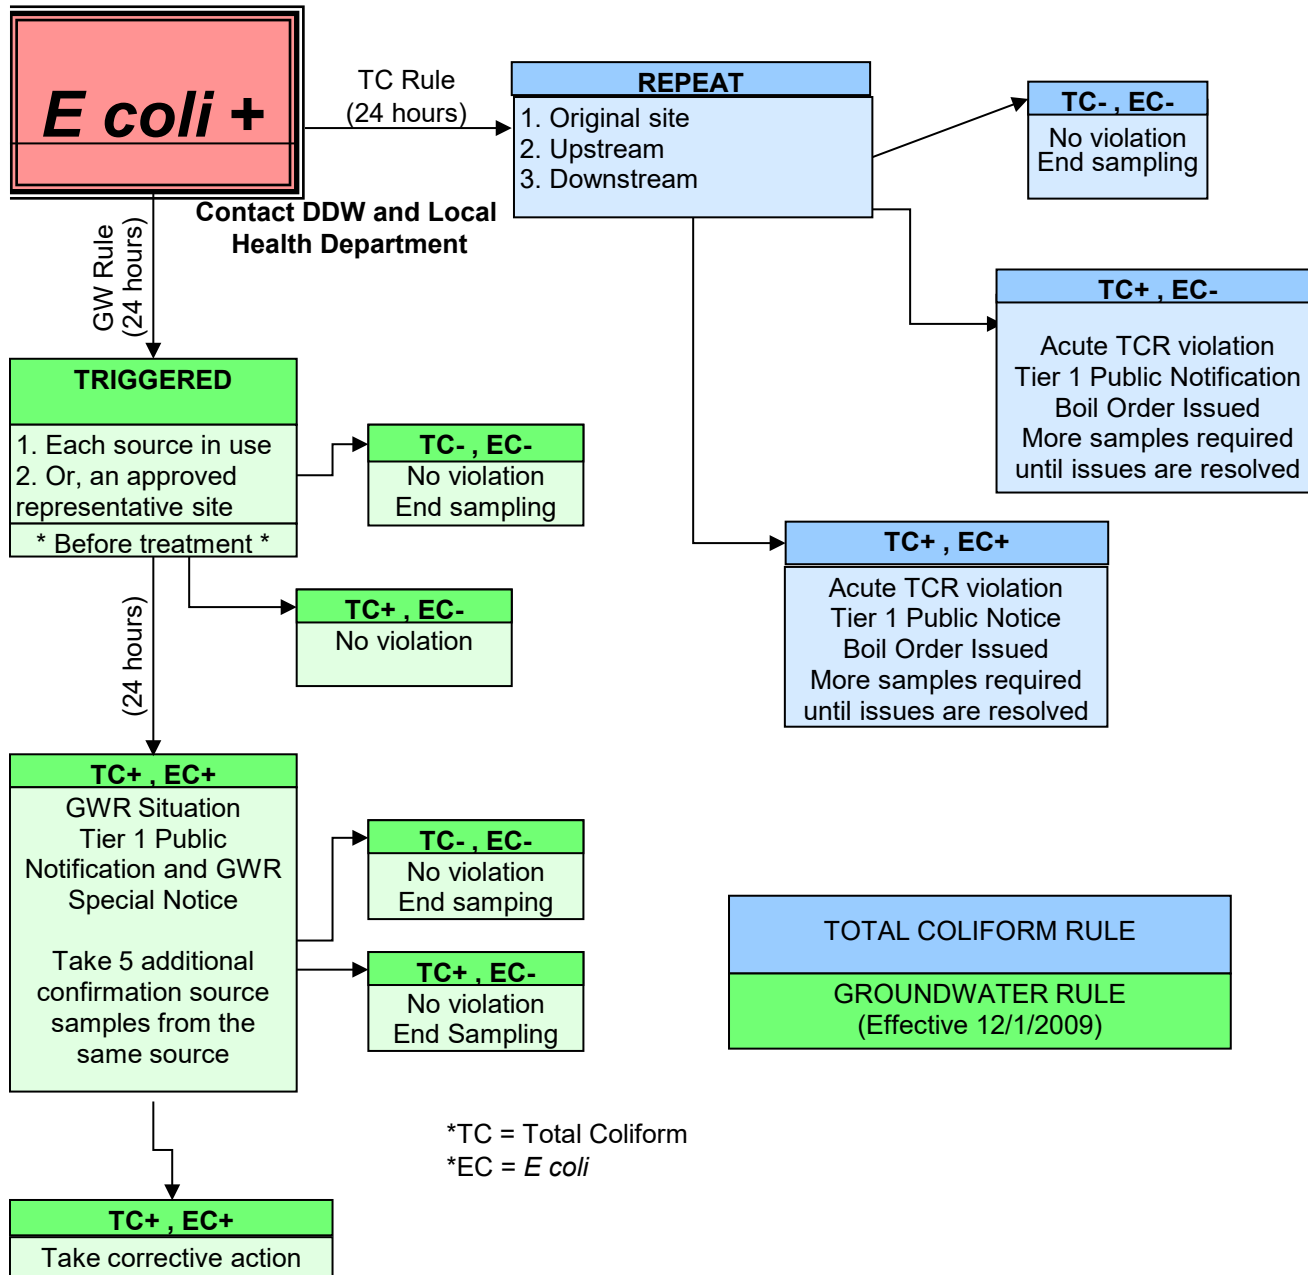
E coli +

TC Rule (24 hours)

Contact DDW and Local Health Department

REPEAT
1. Original site
2. Upstream
3. Downstream

TC- , EC-
No violation
End sampling

TC+ , EC-
Acute TCR violation
Tier 1 Public Notification
Boil Order Issued
More samples required until issues are resolved

TC+ , EC+
Acute TCR violation
Tier 1 Public Notice
Boil Order Issued
More samples required until issues are resolved

GW Rule (24 hours)

TRIGGERED
1. Each source in use
2. Or, an approved representative site
* Before treatment *

TC- , EC-
No violation
End sampling

TC+ , EC-
No violation

(24 hours)

TC+ , EC+
GWR Situation
Tier 1 Public Notification and GWR Special Notice

Take 5 additional confirmation source samples from the same source

TC- , EC-
No violation
End samping

TC+ , EC-
No violation
End Sampling

TOTAL COLIFORM RULE

GROUNDWATER RULE
(Effective 12/1/2009)

*TC = Total Coliform
*EC = E coli

TC+ , EC+
Take corrective action